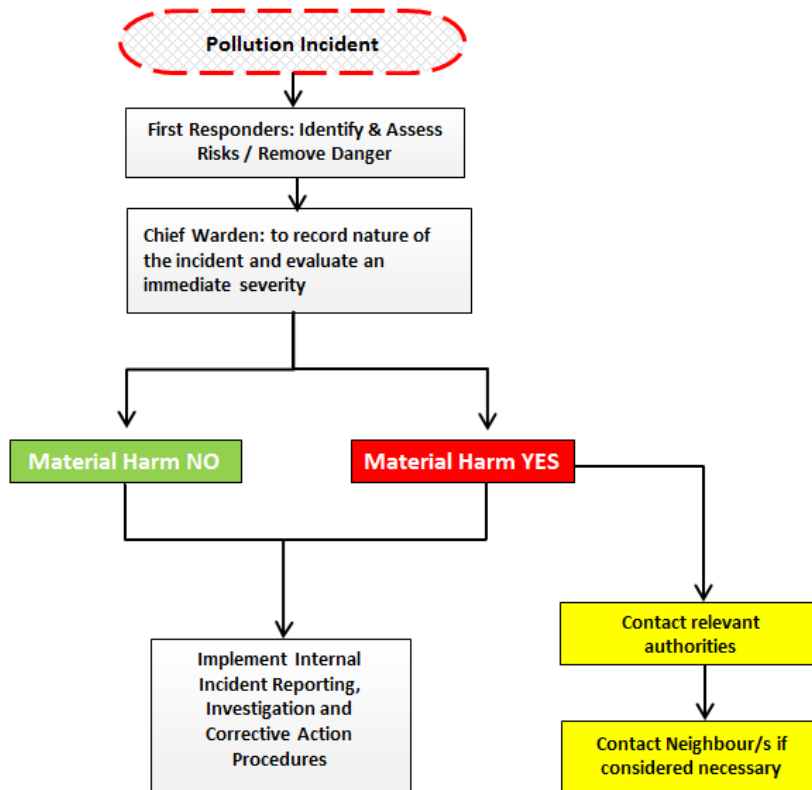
Pollution Incident

First Responders: Identify & Assess Risks / Remove Danger

Chief Warden: to record nature of the incident and evaluate an immediate severity

Material Harm NO

Material Harm YES

Implement Internal Incident Reporting, Investigation and Corrective Action Procedures

Contact relevant authorities

Contact Neighbour/s if considered necessary